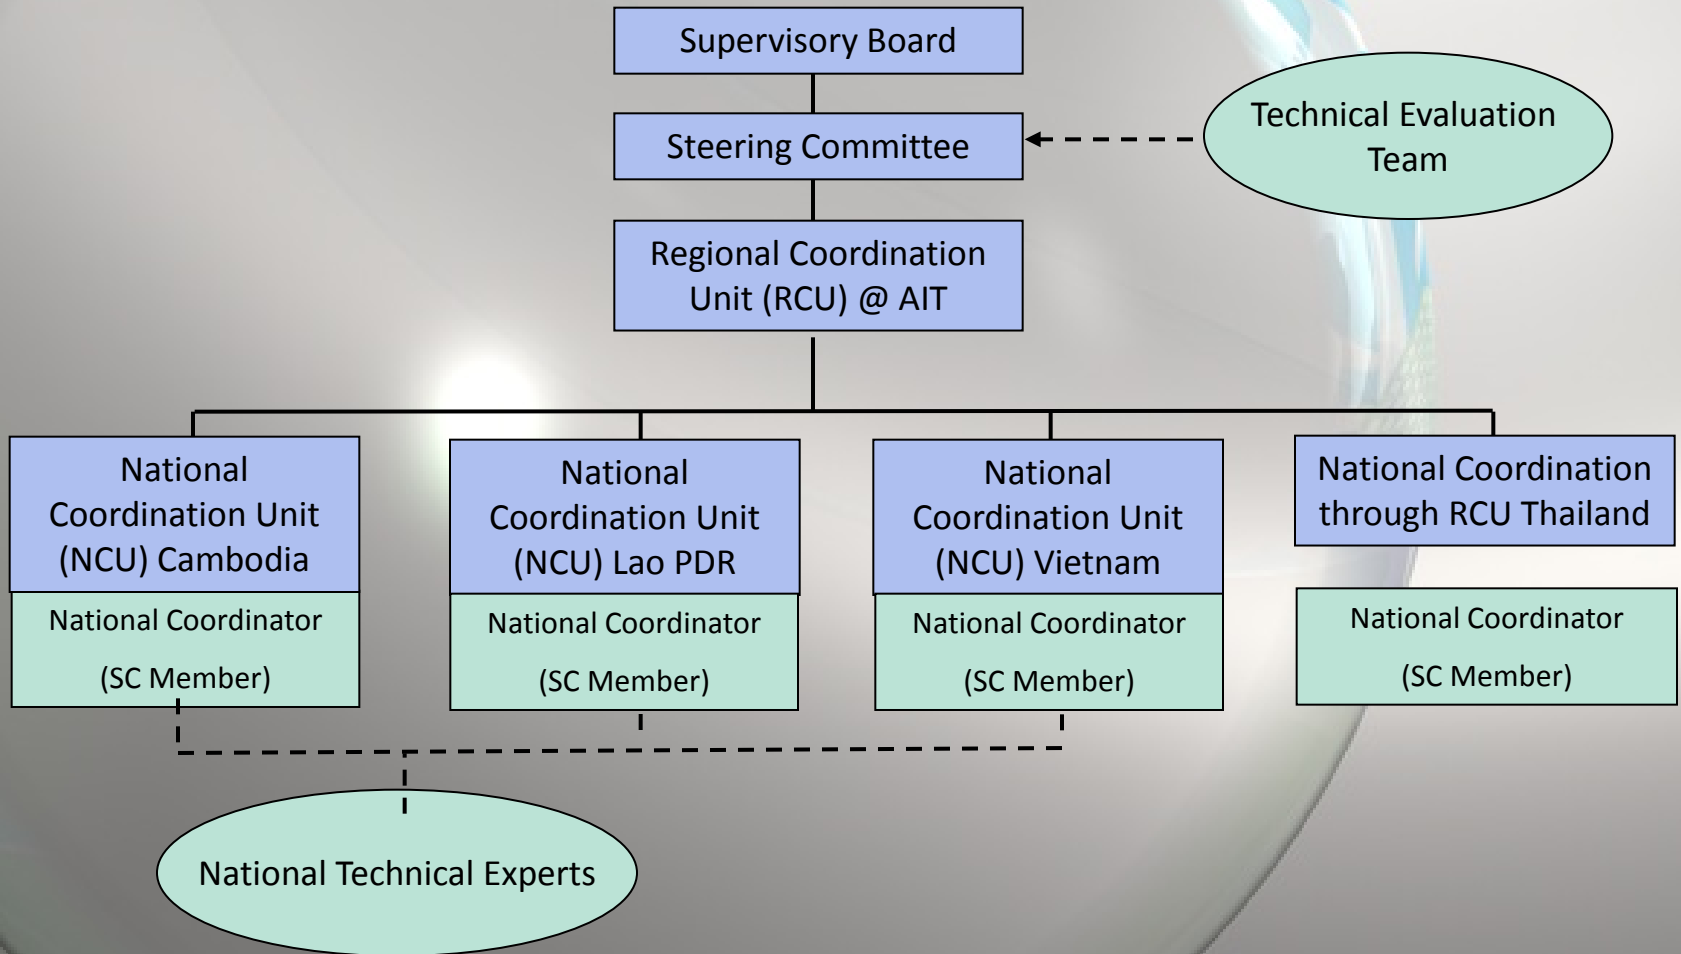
Supervisory Board

Steering Committee

Technical Evaluation Team

Regional Coordination Unit (RCU) @ AIT

National Coordination Unit (NCU) Cambodia

National Coordinator

(SC Member)

National Coordination Unit (NCU) Lao PDR

National Coordinator

(SC Member)

National Coordination Unit (NCU) Vietnam

National Coordinator

(SC Member)

National Coordination through RCU Thailand

National Coordinator

(SC Member)

National Technical Experts